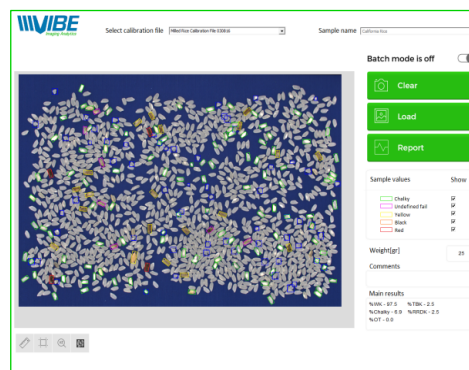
VIBE
Imaging Analytics

Select calibration file Milled Rice Calibration File 310816

Sample name California Rice

Batch mode is off

Clear

Load

Report

Sample values Show

Chalky
Undefined fail
Yellow
Black
Red

Weight[gr] 25

Comments

Main results
%WK - 87.5 %TBK - 2.5
%Chalky - 6.9 %RRDK - 2.5
%OT - 0.0